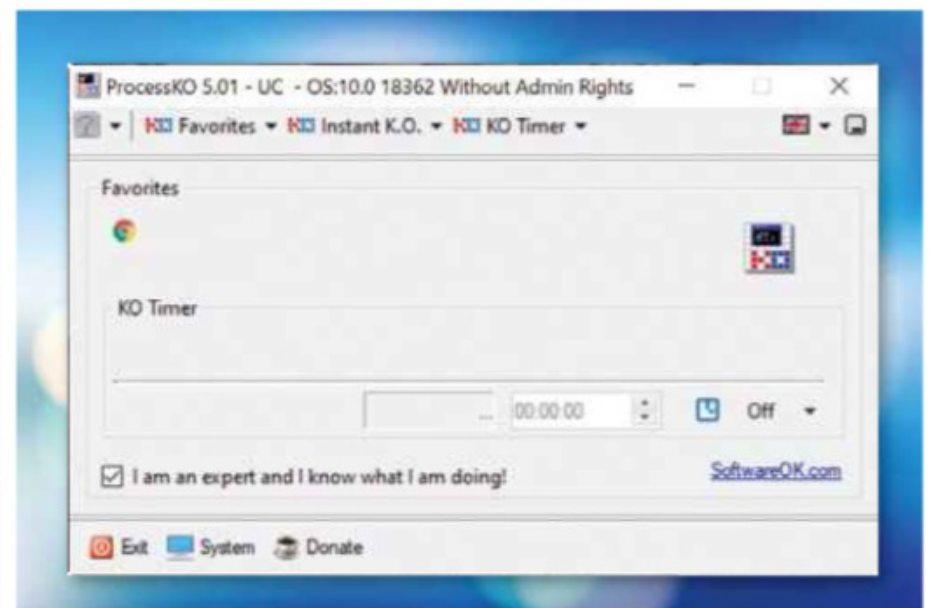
ProcessKO 5.01 - UC - OS:10.0 18362 Without Admin Rights

Favorites ▾ Instant K.O. ▾ KO Timer ▾

Favorites

KO Timer

... 00:00:00 Off

I am an expert and I know what I am doing!

SoftwareOK.com

Exit System Donate